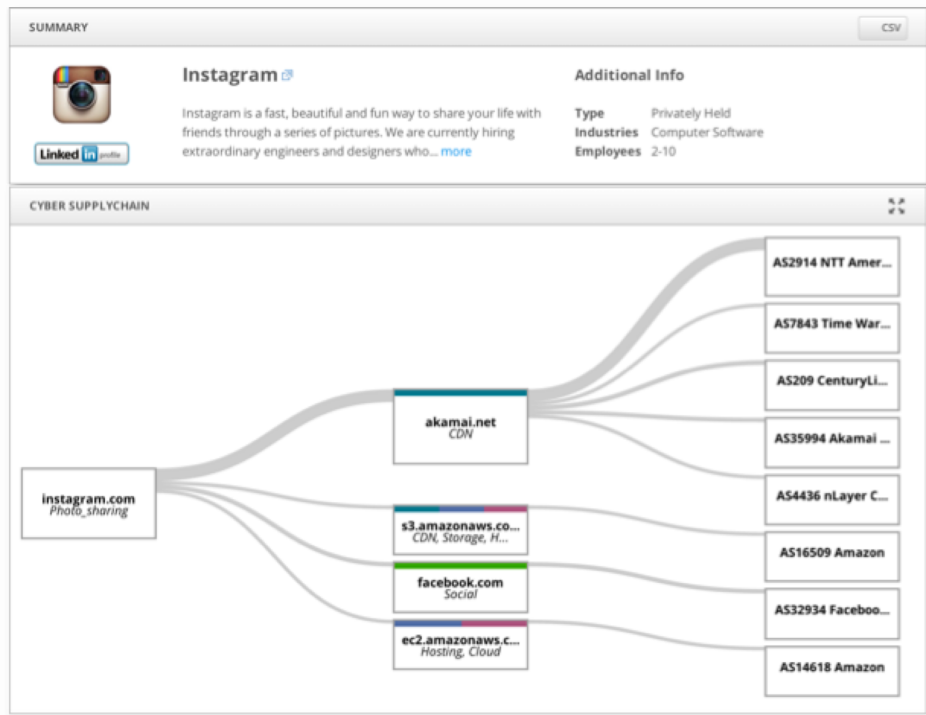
SUMMARY

CSV

Linked in profile

Instagram

Instagram is a fast, beautiful and fun way to share your life with friends through a series of pictures. We are currently hiring extraordinary engineers and designers who... more

Additional Info

Type Privately Held
Industries Computer Software
Employees 2-10

CYBER SUPPLYCHAIN

instagram.com
Photo_sharing

akamai.net
CDN

s3.amazonaws.co...
CDN, Storage, H...

facebook.com
Social

ec2.amazonaws.c...
Hosting, Cloud

AS2914 NTT Amer...

AS7843 Time War...

AS209 CenturyLi...

AS35994 Akamai ...

AS4436 nLayer C...

AS16509 Amazon

AS32934 Faceboo...

AS14618 Amazon